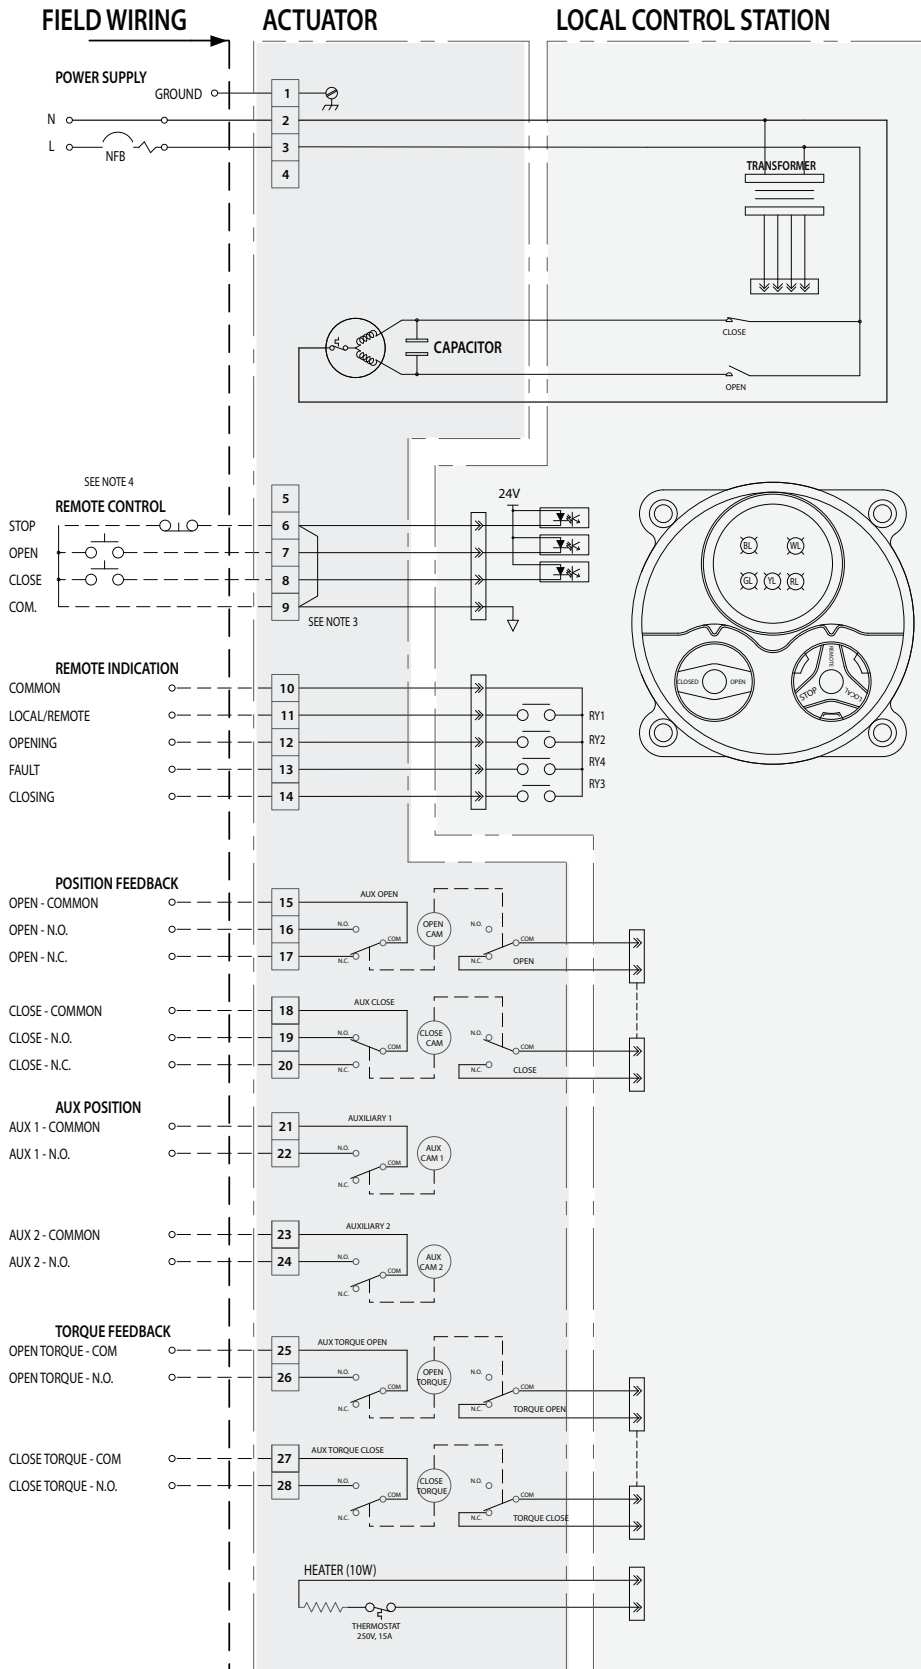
FIELD WIRING
ACTUATOR
LOCAL CONTROL STATION

POWER SUPPLY
GROUND
N
L
NFB
1
2
3
4
TRANSFORMER
CLOSE
CAPACITOR
OPEN

SEE NOTE 4
REMOTE CONTROL
STOP
OPEN
CLOSE
COM.
5
6
7
8
9
SEE NOTE 3
24V
BL
WL
GL
YL
RL
CLOSED
OPEN
REMOTE
STOP
LOCAL

REMOTE INDICATION
COMMON
LOCAL/REMOTE
OPENING
FAULT
CLOSING
10
11
12
13
14
RY1
RY2
RY4
RY3

POSITION FEEDBACK
OPEN - COMMON
OPEN - N.O.
OPEN - N.C.
15
16
17
AUX OPEN
N.O.
COM
N.C.
OPEN CAM
N.O.
COM
N.C.
OPEN

CLOSE - COMMON
CLOSE - N.O.
CLOSE - N.C.
18
19
20
AUX CLOSE
N.O.
COM
N.C.
CLOSE CAM
N.O.
COM
N.C.
CLOSE

AUX POSITION
AUX 1 - COMMON
AUX 1 - N.O.
21
22
AUXILIARY 1
N.O.
COM
N.C.
AUX CAM 1

AUX 2 - COMMON
AUX 2 - N.O.
23
24
AUXILIARY 2
N.O.
COM
N.C.
AUX CAM 2

TORQUE FEEDBACK
OPEN TORQUE - COM
OPEN TORQUE - N.O.
25
26
AUX TORQUE OPEN
N.O.
COM
N.C.
OPEN TORQUE
N.O.
COM
N.C.
TORQUE OPEN

CLOSE TORQUE - COM
CLOSE TORQUE - N.O.
27
28
AUX TORQUE CLOSE
N.O.
COM
N.C.
CLOSE TORQUE
N.O.
COM
N.C.
TORQUE CLOSE

HEATER (10W)
THERMOSTAT 250V, 15A